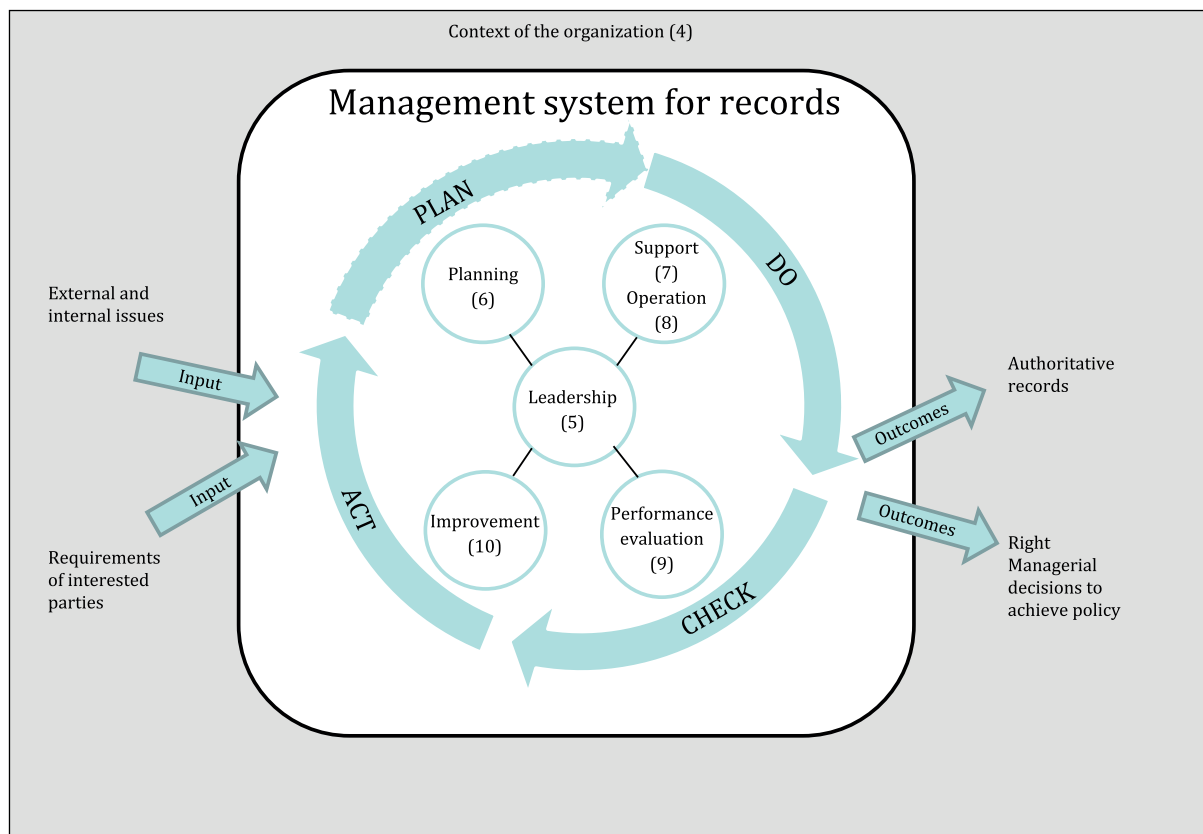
Context of the organization (4)

Management system for records

PLAN

DO

CHECK

ACT

Planning (6)

Support (7) Operation (8)

Leadership (5)

Improvement (10)

Performance evaluation (9)

External and internal issues

Input

Input

Requirements of interested parties

Outcomes

Authoritative records

Outcomes

Right Managerial decisions to achieve policy